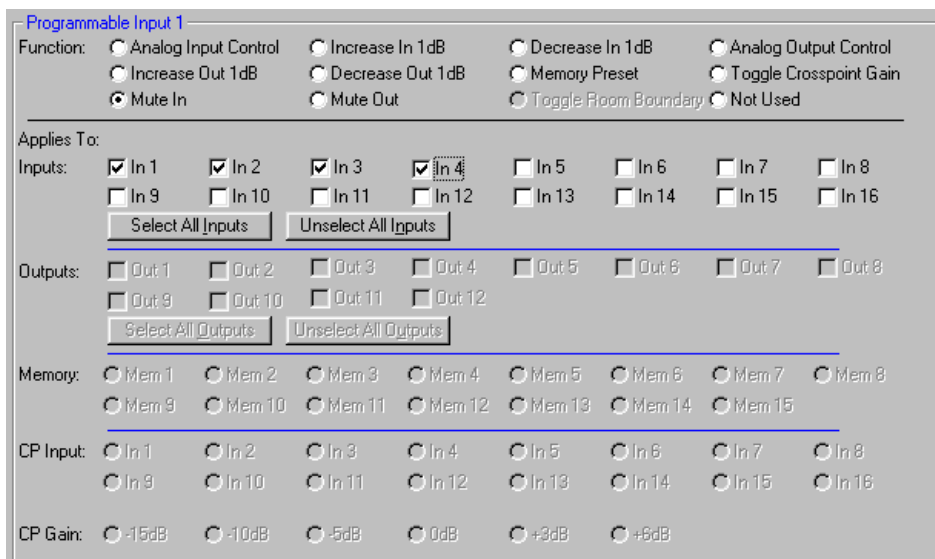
Programmable Input 1

Function: Analog Input Control Increase In 1dB Decrease In 1dB Analog Output Control
Increase Out 1dB Decrease Out 1dB Memory Preset Toggle Crosspoint Gain
Mute In Mute Out Toggle Room Boundary Not Used

Applies To:

Inputs: In 1 In 2 In 3 In 4 In 5 In 6 In 7 In 8
In 9 In 10 In 11 In 12 In 13 In 14 In 15 In 16

Select All Inputs Unselect All Inputs

Outputs: Out 1 Out 2 Out 3 Out 4 Out 5 Out 6 Out 7 Out 8
Out 9 Out 10 Out 11 Out 12

Select All Outputs Unselect All Outputs

Memory: Mem 1 Mem 2 Mem 3 Mem 4 Mem 5 Mem 6 Mem 7 Mem 8
Mem 9 Mem 10 Mem 11 Mem 12 Mem 13 Mem 14 Mem 15

CP Input: In 1 In 2 In 3 In 4 In 5 In 6 In 7 In 8
In 9 In 10 In 11 In 12 In 13 In 14 In 15 In 16

CP Gain: -15dB -10dB -5dB 0dB +3dB +6dB